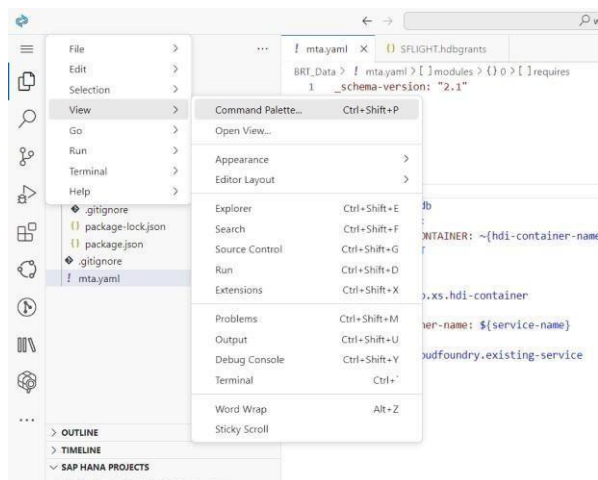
File >
Edit >
Selection >
View >
Go >
Run >
Terminal >
Help >

...

! mta.yaml × {} SFLIGHT.hdbgrants

BRT_Data > ! mta.yaml > [ ] modules > {} 0 > [ ] requires
1 _schema-version: "2.1"

Command Palette... Ctrl+Shift+P
Open View...

Appearance >
Editor Layout >

Explorer Ctrl+Shift+E
Search Ctrl+Shift+F
Source Control Ctrl+Shift+G
Run Ctrl+Shift+D
Extensions Ctrl+Shift+X

Problems Ctrl+Shift+M
Output Ctrl+Shift+U
Debug Console Ctrl+Shift+Y
Terminal Ctrl+`

Word Wrap Alt+Z
Sticky Scroll

.gitignore
{} package-lock.json
{} package.json
.gitignore
! mta.yaml

db
ONTAINER: ~{hdi-container-name
.xs.hdi-container
ner-name: ${service-name}
udfoundry.existing-service

> OUTLINE
> TIMELINE
∨ SAP HANA PROJECTS